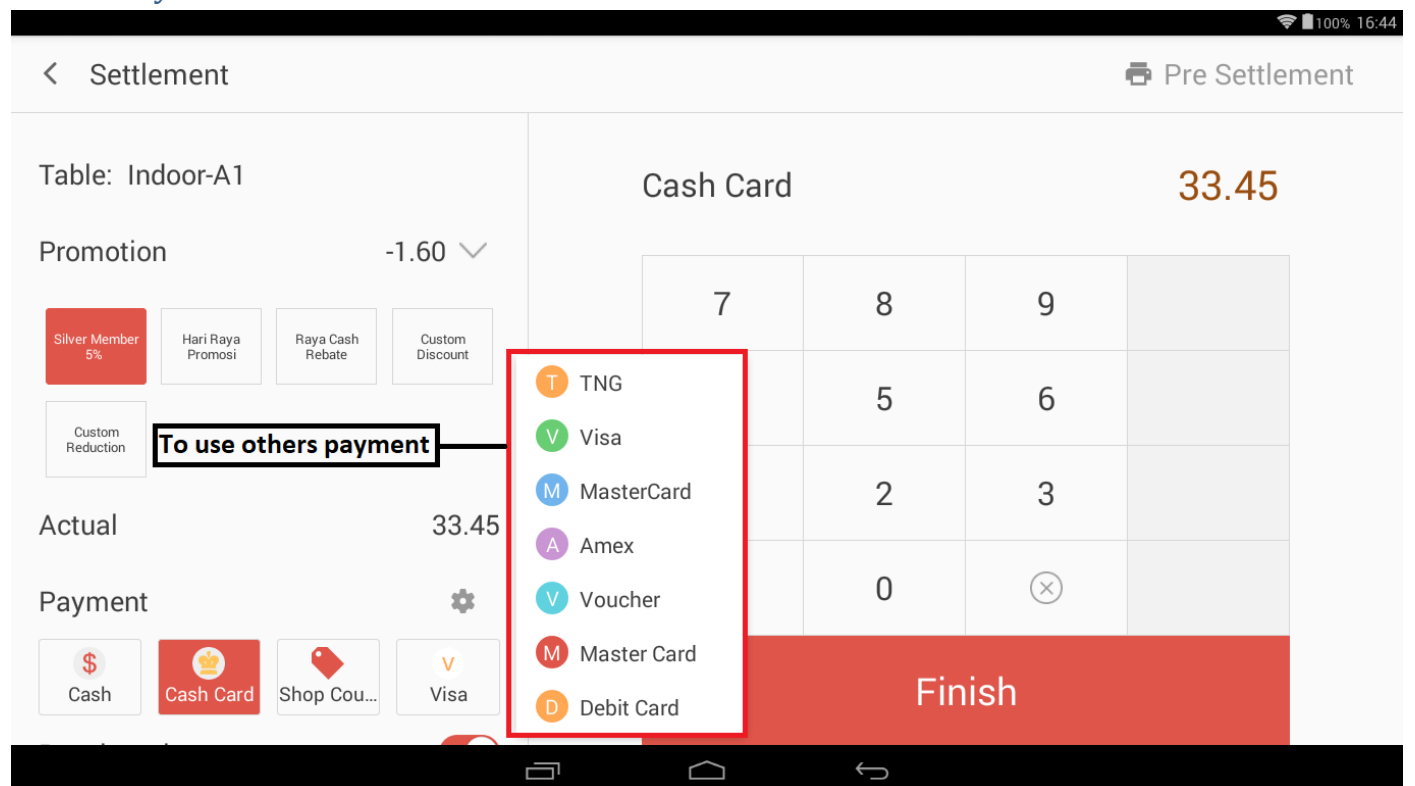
100% 16:44

Settlement

Pre Settlement

Table: Indoor-A1

Promotion -1.60

Silver Member 5%

Hari Raya Promosi

Raya Cash Rebate

Custom Discount

Custom Reduction

To use others payment

Actual 33.45

Payment

$ Cash

Cash Card

Shop Cou...

V Visa

Cash Card 33.45

7 8 9

5 6

2 3

0

T TNG

V Visa

M MasterCard

A Amex

V Voucher

M Master Card

D Debit Card

Finish